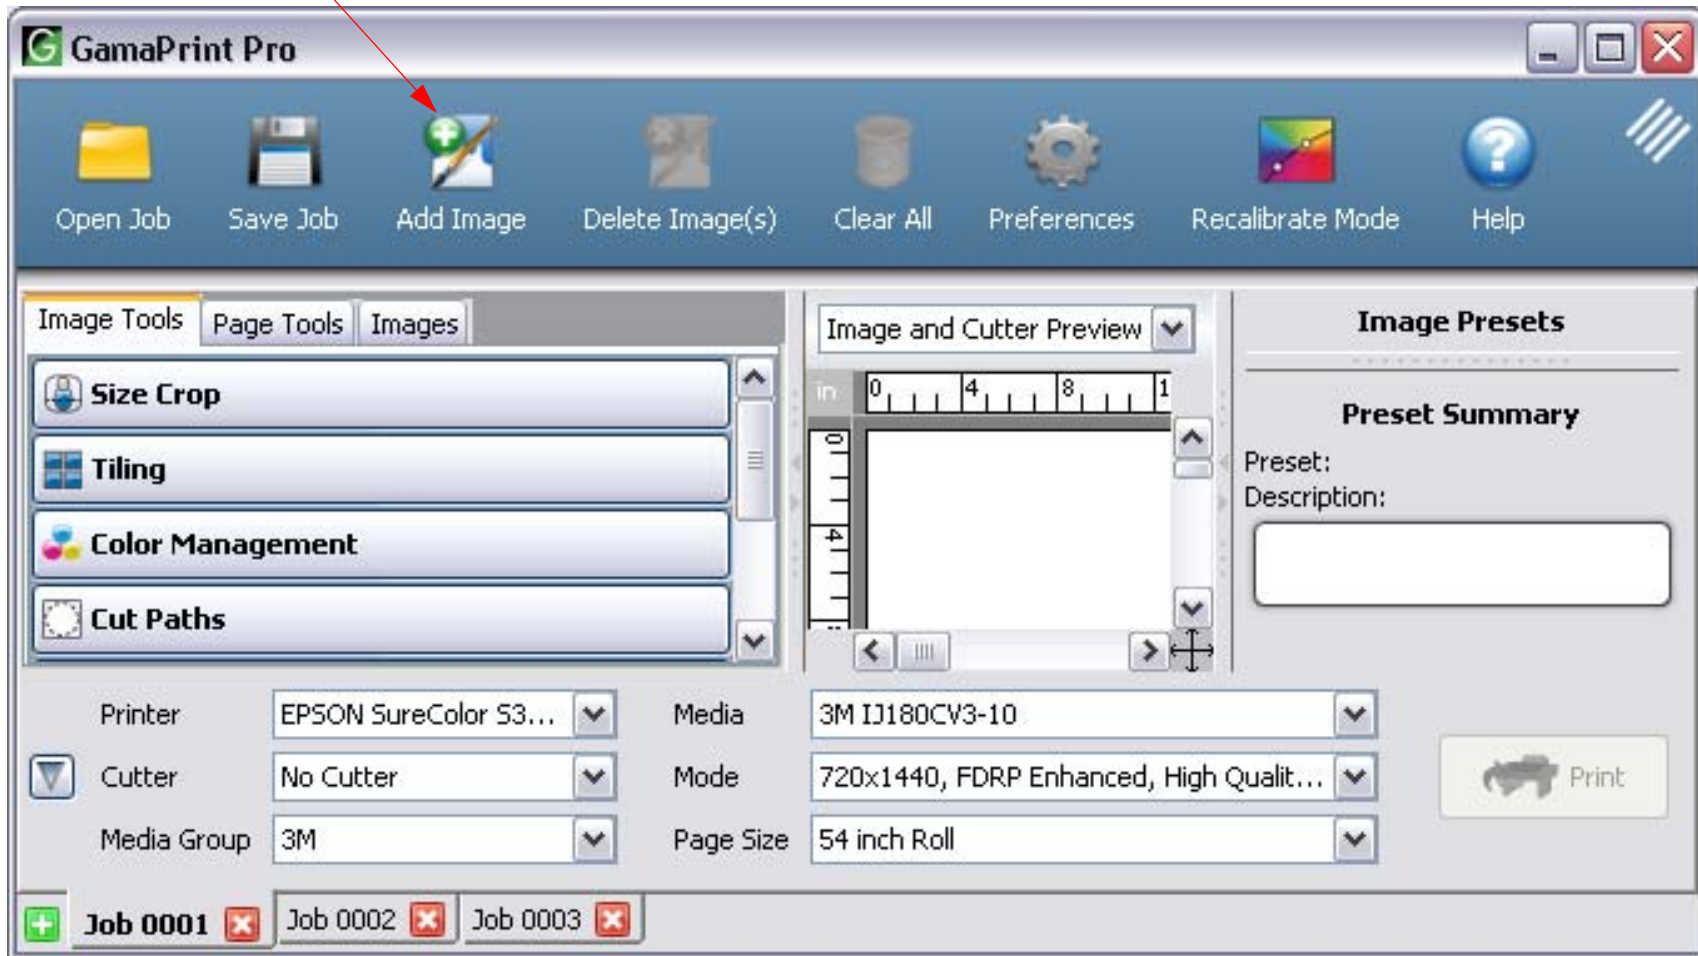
GamaPrint Pro

Open Job
Save Job
Add Image
Delete Image(s)
Clear All
Preferences
Recalibrate Mode
Help

Image Tools
Page Tools
Images

Size Crop
Tiling
Color Management
Cut Paths

Image and Cutter Preview

in
0 4 8 1
0
4

Image Presets

Preset Summary
Preset:
Description:

Printer
EPSON SureColor S3...
Cutter
No Cutter
Media Group
3M
Media
3M IJ180CV3-10
Mode
720x1440, FDRP Enhanced, High Qualit...
Page Size
54 inch Roll

Print

Job 0001
Job 0002
Job 0003